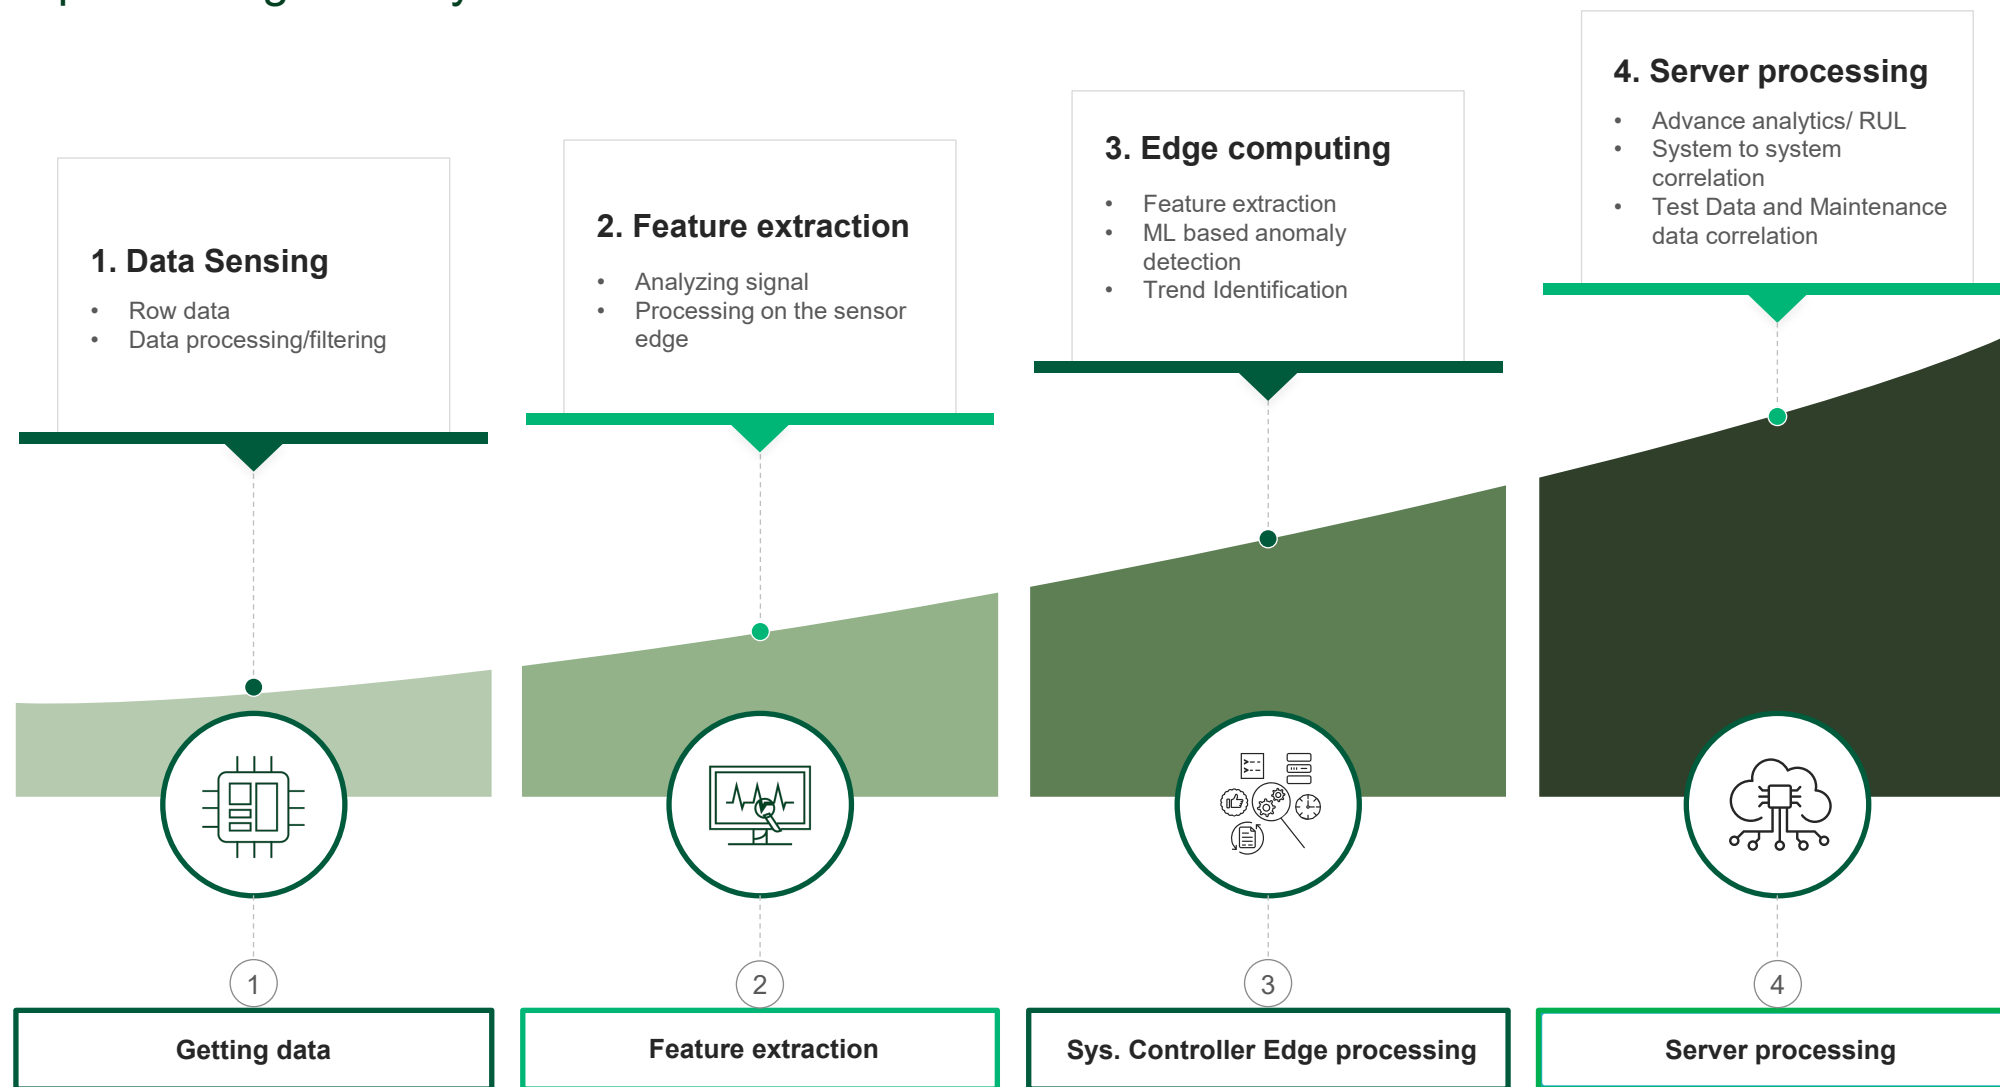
1. Data Sensing

- Row data
- Data processing/filtering

2. Feature extraction

- Analyzing signal
- Processing on the sensor edge

3. Edge computing

- Feature extraction
- ML based anomaly detection
- Trend Identification

4. Server processing

- Advance analytics/ RUL
- System to system correlation
- Test Data and Maintenance data correlation

1

Getting data

2

Feature extraction

3

Sys. Controller Edge processing

4

Server processing